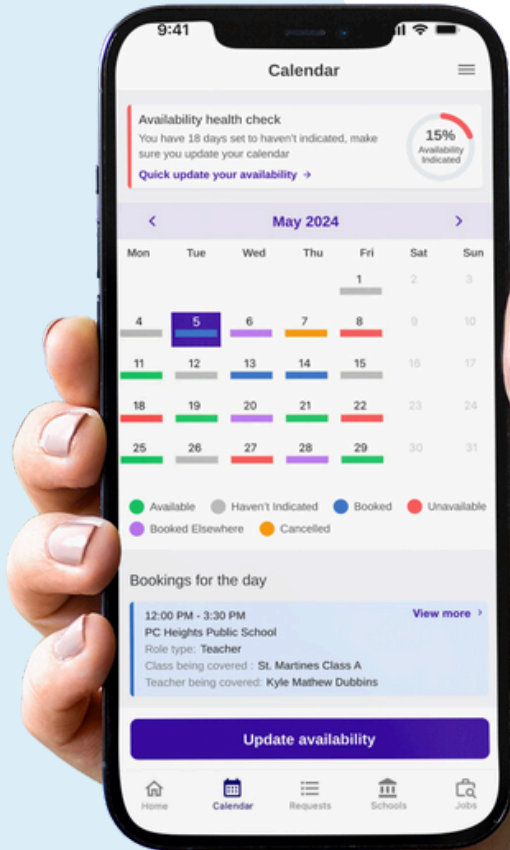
9:41

Calendar

Availability health check
You have 18 days set to haven't indicated, make sure you update your calendar
Quick update your availability →

15%
Availability Indicated

‹ May 2024 ›

| Mon | Tue | Wed | Thu | Fri | Sat | Sun |
|---|---|---|---|---|---|---|
| | | | | 1 | 2 | 3 |
| 4 | 5 | 6 | 7 | 8 | 9 | 10 |
| 11 | 12 | 13 | 14 | 15 | 16 | 17 |
| 18 | 19 | 20 | 21 | 22 | 23 | 24 |
| 25 | 26 | 27 | 28 | 29 | 30 | 31 |

Available Haven't Indicated Booked Unavailable
Booked Elsewhere Cancelled

Bookings for the day

12:00 PM - 3:30 PM
View more ›
PC Heights Public School
Role type: Teacher
Class being covered : St. Martines Class A
Teacher being covered: Kyle Mathew Dubbins

Update availability

Home Calendar Requests Schools Jobs